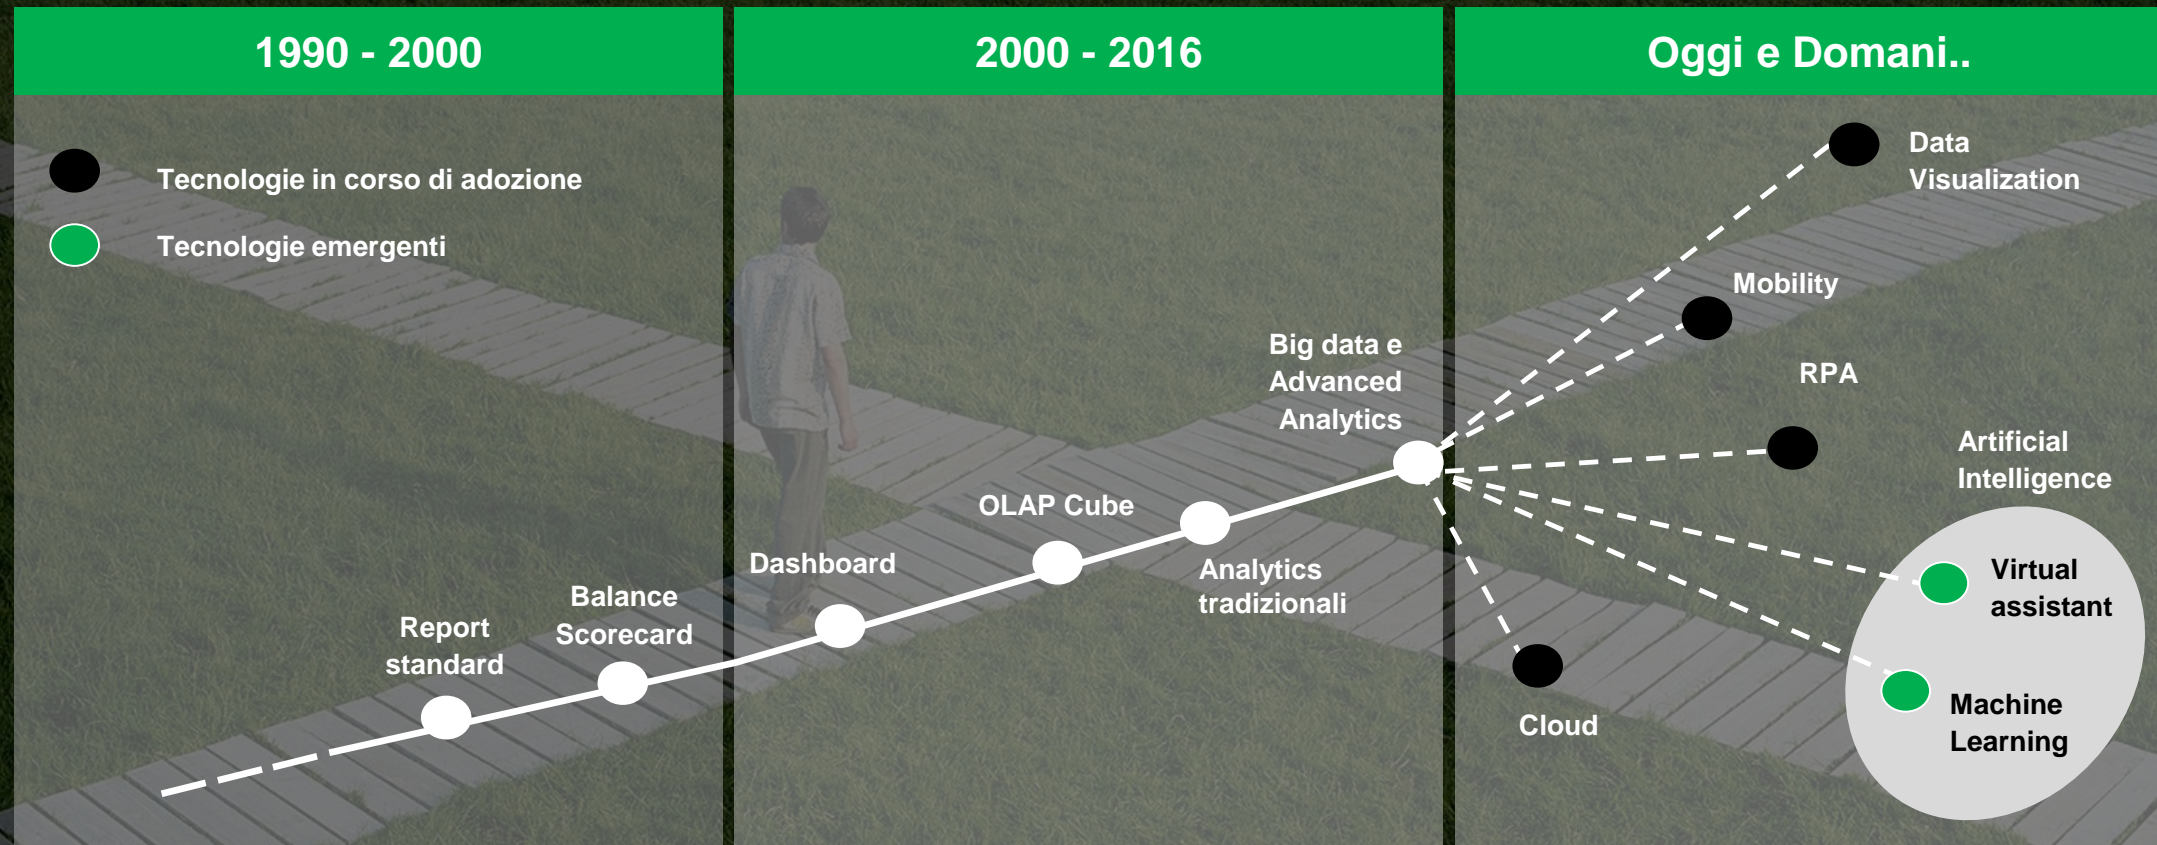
1990 - 2000

2000 - 2016

Oggi e Domani..

Tecnologie in corso di adozione

Tecnologie emergenti

Report standard

Balance Scorecard

Dashboard

OLAP Cube

Analytics tradizionali

Big data e Advanced Analytics

Data Visualization

Mobility

RPA

Artificial Intelligence

Virtual assistant

Machine Learning

Cloud